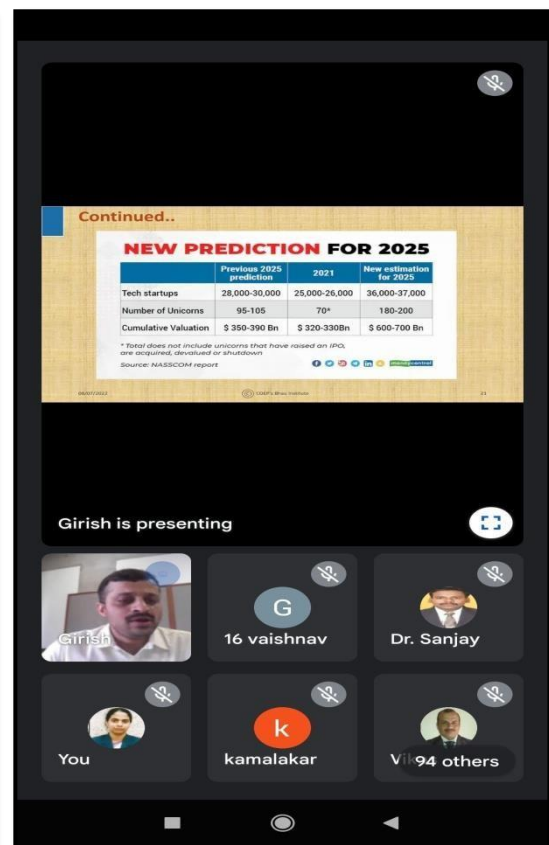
Continued..

NEW PREDICTION FOR 2025

| | Previous 2025 prediction | 2021 | New estimation for 2025 |
|---|---|---|---|
| Tech startups | 28,000-30,000 | 25,000-26,000 | 36,000-37,000 |
| Number of Unicorns | 95-105 | 70* | 180-200 |
| Cumulative Valuation | \$ 350-390 Bn | \$ 320-330Bn | \$ 600-700 Bn |

* Total does not include unicorns that have raised an IPO, are acquired, devalued or shutdown

Source: NASSCOM report

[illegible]

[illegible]

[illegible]

Girish is presenting

Girish

G

16 vaishnav

Dr. Sanjay

You

k

kamalakar

Vik

94 others